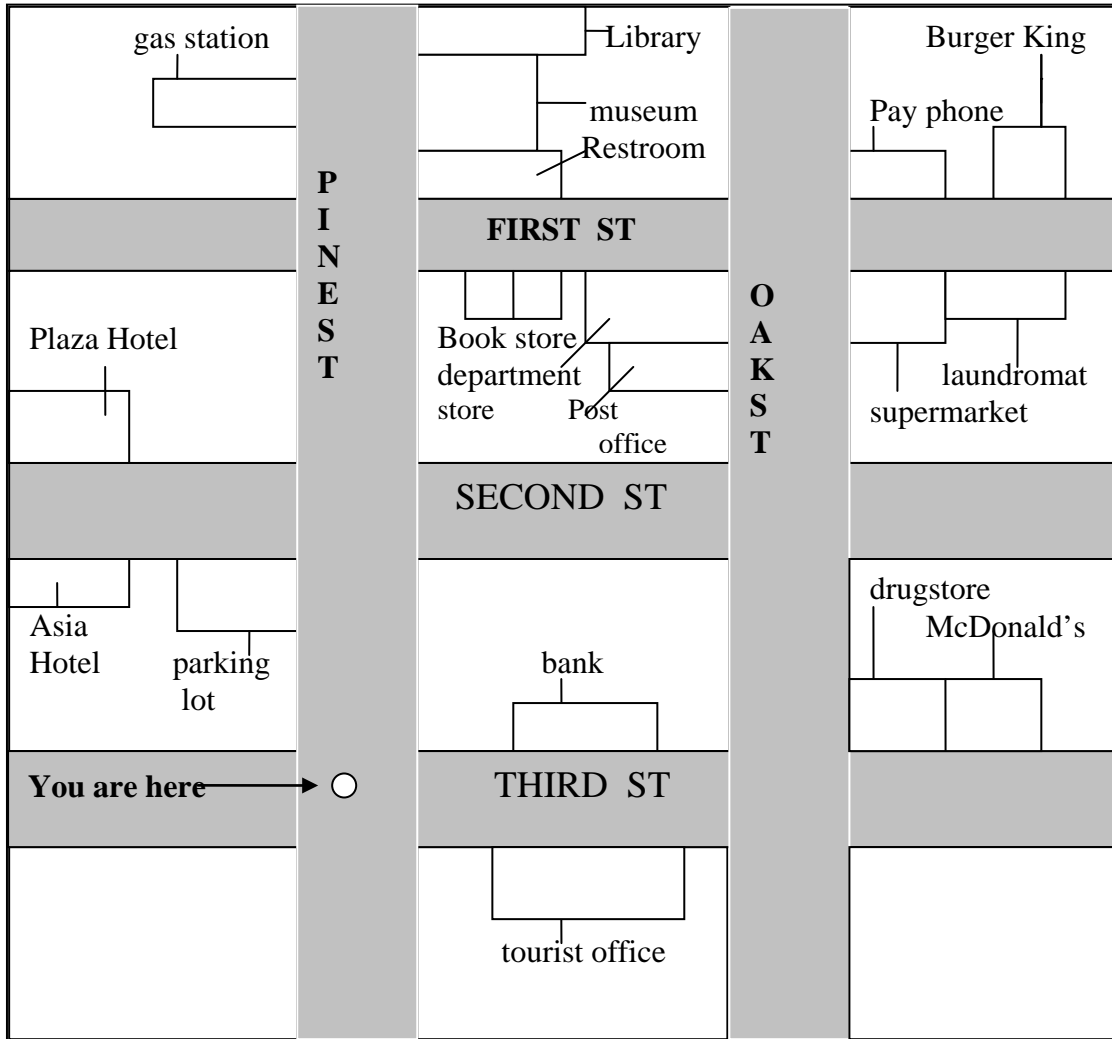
gas station

Library

museum

Restroom

Burger King

Pay phone

PINE ST

FIRST ST

OAK ST

Plaza Hotel

Book store

department store

Post office

laundromat

supermarket

SECOND ST

Asia Hotel

parking lot

bank

drugstore

McDonald's

You are here

THIRD ST

tourist office